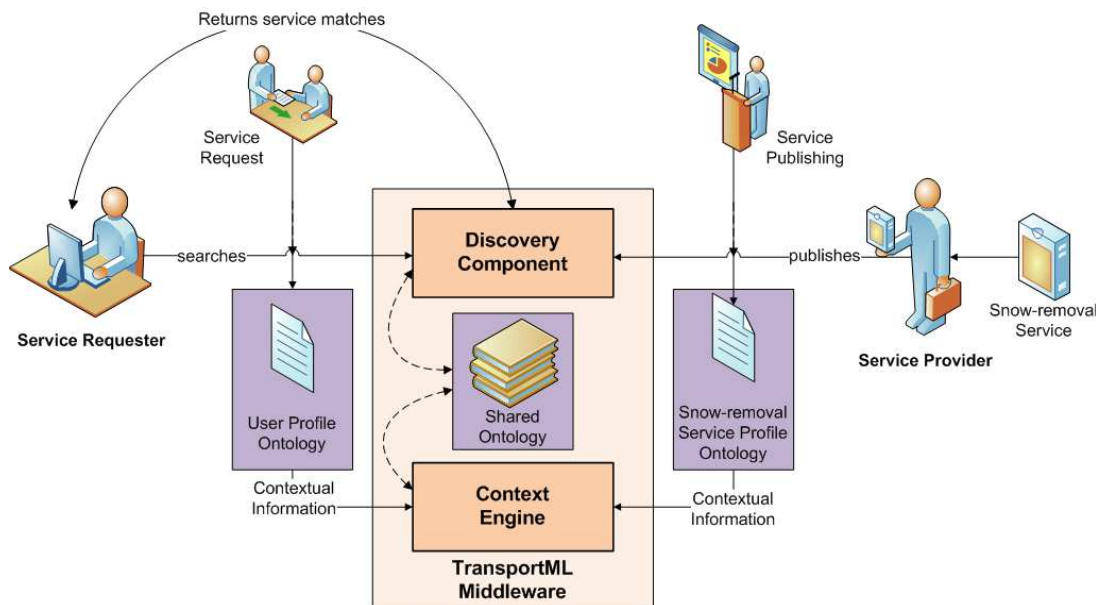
Returns service matches

Service Request

Service Publishing

searches

Discovery Component

publishes

Service Requester

User Profile Ontology

Shared Ontology

Snow-removal Service Profile Ontology

Snow-removal Service

Service Provider

Contextual Information

Context Engine

Contextual Information

TransportML Middleware